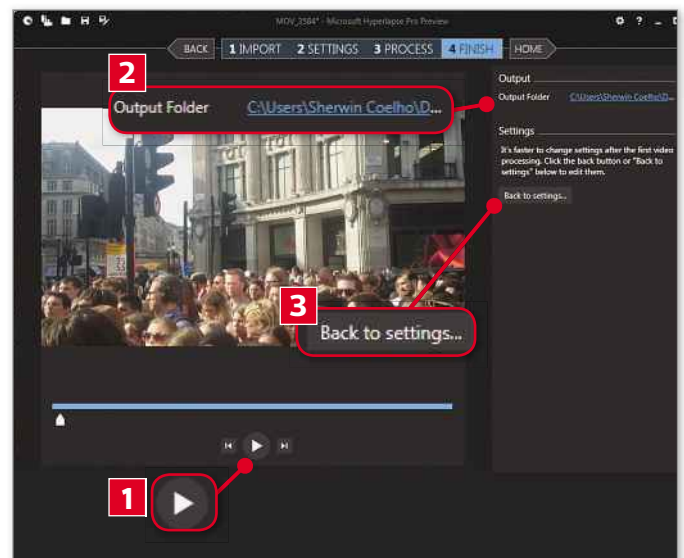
MOV_2584* - Microsoft Hyperlapse Pro Preview

BACK 1 IMPORT 2 SETTINGS 3 PROCESS 4 FINISH HOME

2

Output Folder C:\Users\Sherwin Coelho\D...

Output

Output Folder C:\Users\Sherwin Coelho\D...

Settings

It's faster to change settings after the first video processing. Click the back button or "Back to settings" below to edit them.

Back to settings...

3

Back to settings...

1